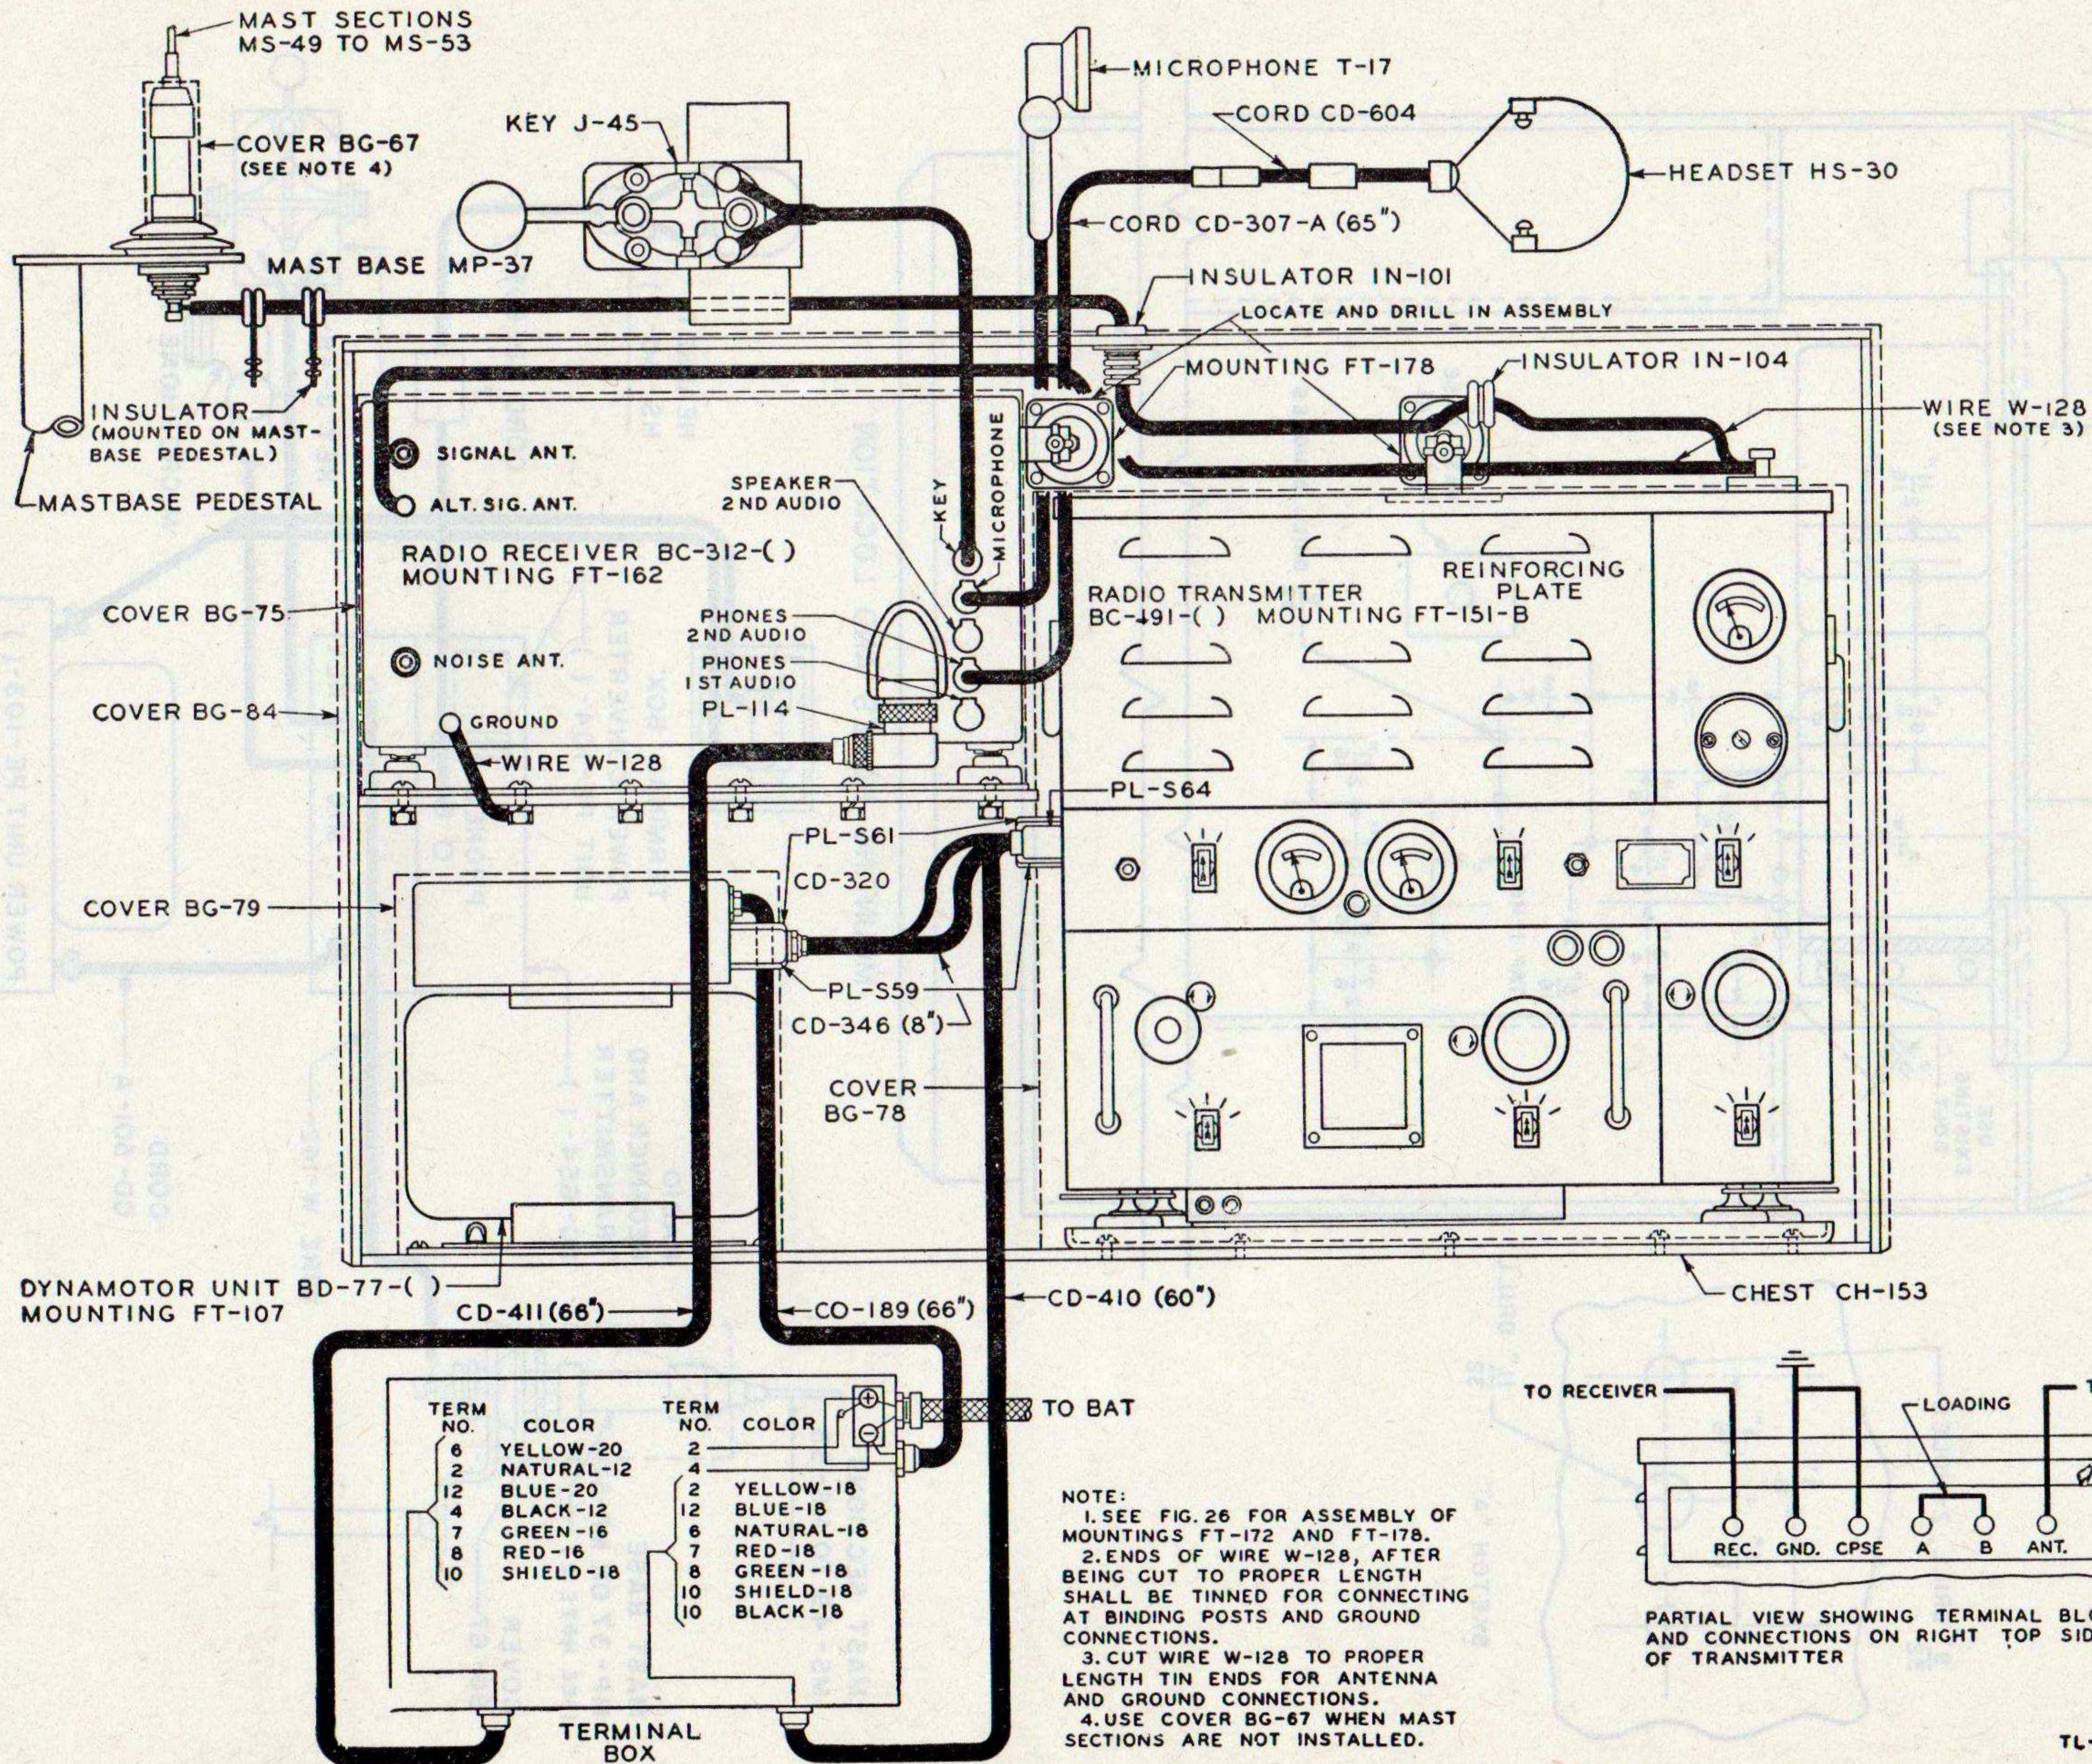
MAST SECTIONS MS-49 TO MS-53

COVER BG-67 (SEE NOTE 4)

MAST BASE MP-37

INSULATOR (MOUNTED ON MAST-BASE PEDESTAL)

MASTBASE PEDESTAL

KEY J-45

MICROPHONE T-17

CORD CD-604

HEADSET HS-30

CORD CD-307-A (65")

INSULATOR IN-101

LOCATE AND DRILL IN ASSEMBLY

MOUNTING FT-178

INSULATOR IN-104

WIRE W-128 (SEE NOTE 3)

SIGNAL ANT.

ALT. SIG. ANT.

SPEAKER 2ND AUDIO

KEY

MICROPHONE

RADIO RECEIVER BC-312-( ) MOUNTING FT-162

COVER BG-75

PHONES 2ND AUDIO

PHONES 1ST AUDIO

PL-114

NOISE ANT.

COVER BG-84

GROUND

WIRE W-128

RADIO TRANSMITTER BC-191-( ) MOUNTING FT-151-B

REINFORCING PLATE

PL-S64

PL-S61

CD-320

COVER BG-79

PL-S59

CD-346 (8")

COVER BG-78

DYNAMOTOR UNIT BD-77-( ) MOUNTING FT-107

CD-411 (66")

CO-189 (66")

CD-410 (60")

CHEST CH-153

TO BAT

| TERM NO. | COLOR |
|---|---|
| 6 | YELLOW-20 |
| 2 | NATURAL-12 |
| 12 | BLUE-20 |
| 4 | BLACK-12 |
| 7 | GREEN-16 |
| 8 | RED-16 |
| 10 | SHIELD-18 |

| TERM NO. | COLOR |
|---|---|
| 2 | |
| 4 | |
| 2 | YELLOW-18 |
| 12 | BLUE-18 |
| 6 | NATURAL-18 |
| 7 | RED-18 |
| 8 | GREEN-18 |
| 10 | SHIELD-18 |
| 10 | BLACK-18 |

TERMINAL BOX

NOTE:
1. SEE FIG. 26 FOR ASSEMBLY OF MOUNTINGS FT-172 AND FT-178.
2. ENDS OF WIRE W-128, AFTER BEING CUT TO PROPER LENGTH SHALL BE TINNED FOR CONNECTING AT BINDING POSTS AND GROUND CONNECTIONS.
3. CUT WIRE W-128 TO PROPER LENGTH TIN ENDS FOR ANTENNA AND GROUND CONNECTIONS.
4. USE COVER BG-67 WHEN MAST SECTIONS ARE NOT INSTALLED.

TO RECEIVER

LOADING

T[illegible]

REC. GND. CPSE A B ANT.

PARTIAL VIEW SHOWING TERMINAL BL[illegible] AND CONNECTIONS ON RIGHT TOP SID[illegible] OF TRANSMITTER

TL-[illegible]